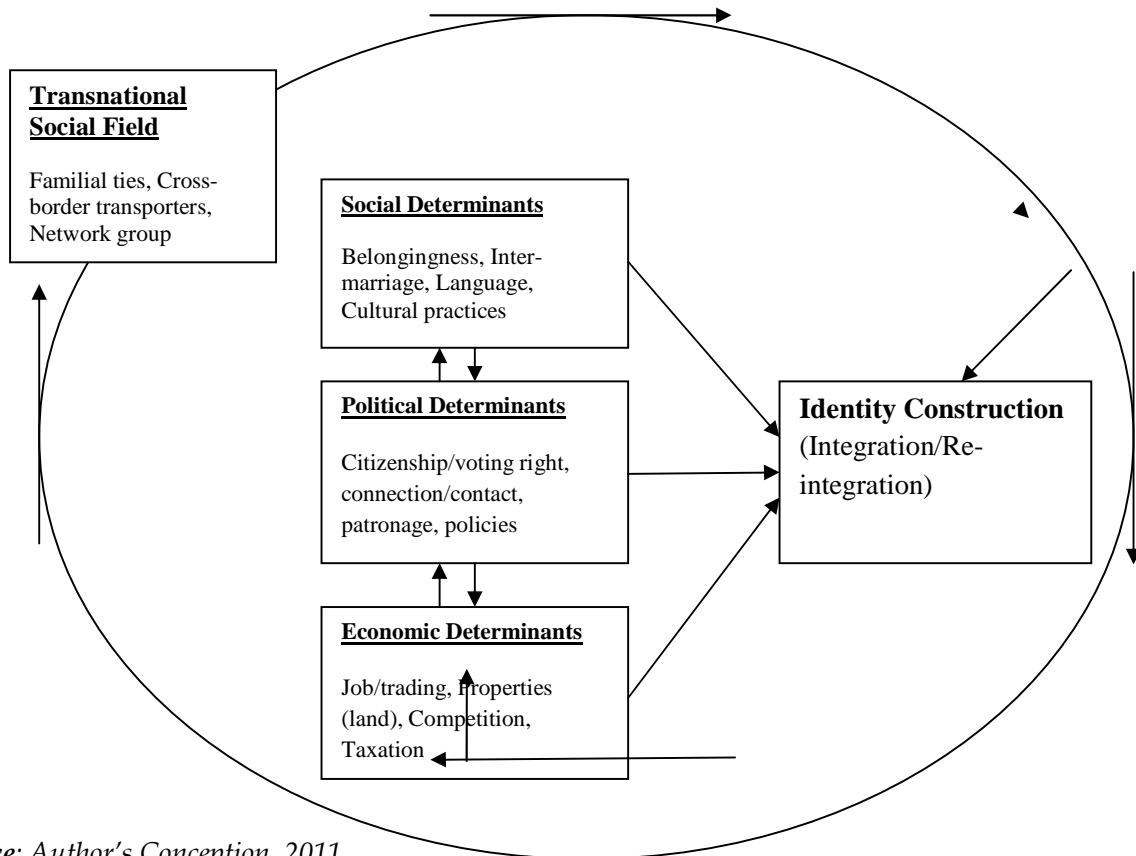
**Transnational Social Field**

Familial ties, Cross-border transporters, Network group

**Social Determinants**

Belongingness, Intermarriage, Language, Cultural practices

**Political Determinants**

Citizenship/voting right, connection/contact, patronage, policies

**Economic Determinants**

Job/trading, Properties (land), Competition, Taxation

**Identity Construction**
(Integration/Re-integration)

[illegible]e: *Author's Conception, 2011*